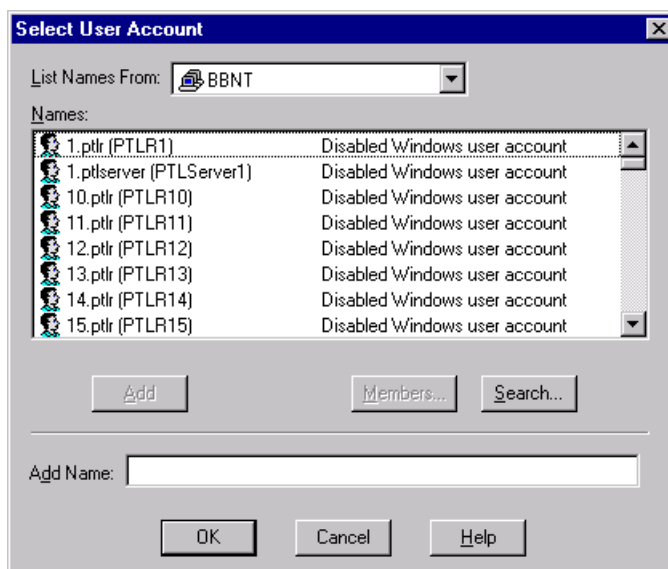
Select User Account

List Names From: BBNT

Names:

| | |
|---|---|
| 1.ptlr (PTLR1) | Disabled Windows user account |
| 1.ptlserver (PTLServer1) | Disabled Windows user account |
| 10.ptlr (PTLR10) | Disabled Windows user account |
| 11.ptlr (PTLR11) | Disabled Windows user account |
| 12.ptlr (PTLR12) | Disabled Windows user account |
| 13.ptlr (PTLR13) | Disabled Windows user account |
| 14.ptlr (PTLR14) | Disabled Windows user account |
| 15.ptlr (PTLR15) | Disabled Windows user account |

Add

Members...

Search...

Add Name:

OK

Cancel

Help